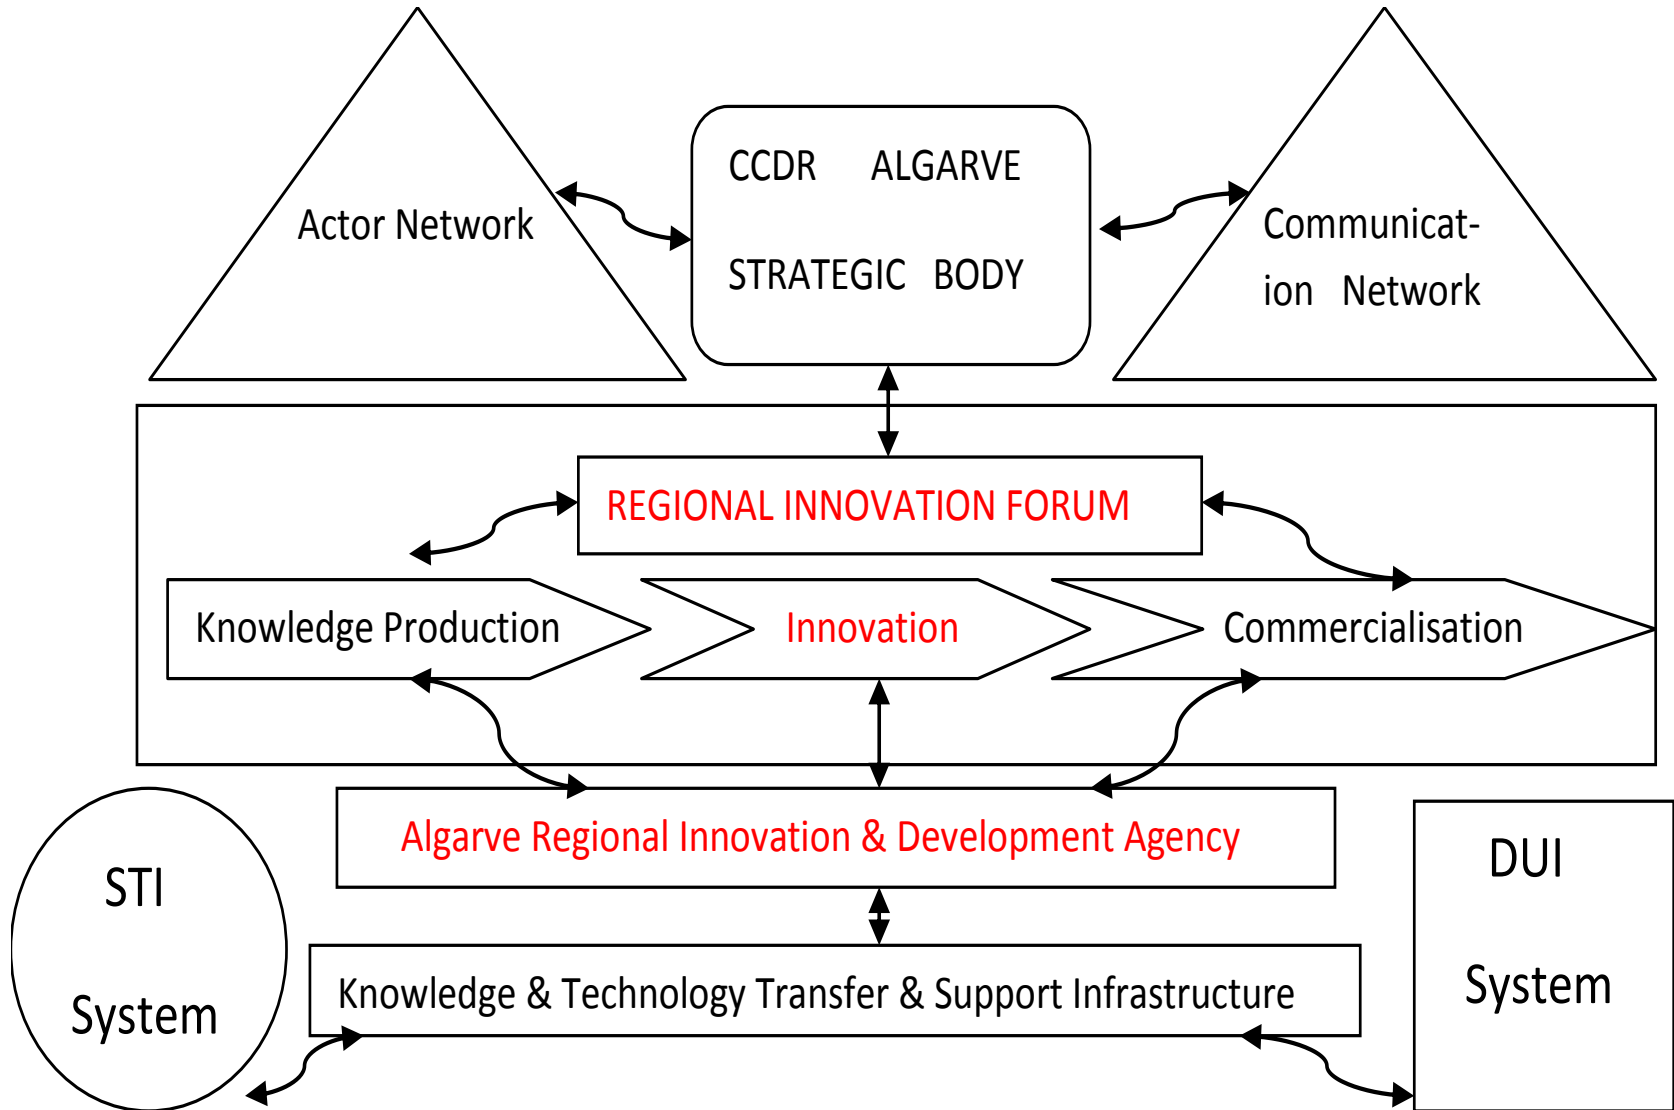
Actor Network

CCDR ALGARVE

STRATEGIC BODY

Communication Network

REGIONAL INNOVATION FORUM

Knowledge Production

Innovation

Commercialisation

Algarve Regional Innovation & Development Agency

STI System

DUI System

Knowledge & Technology Transfer & Support Infrastructure